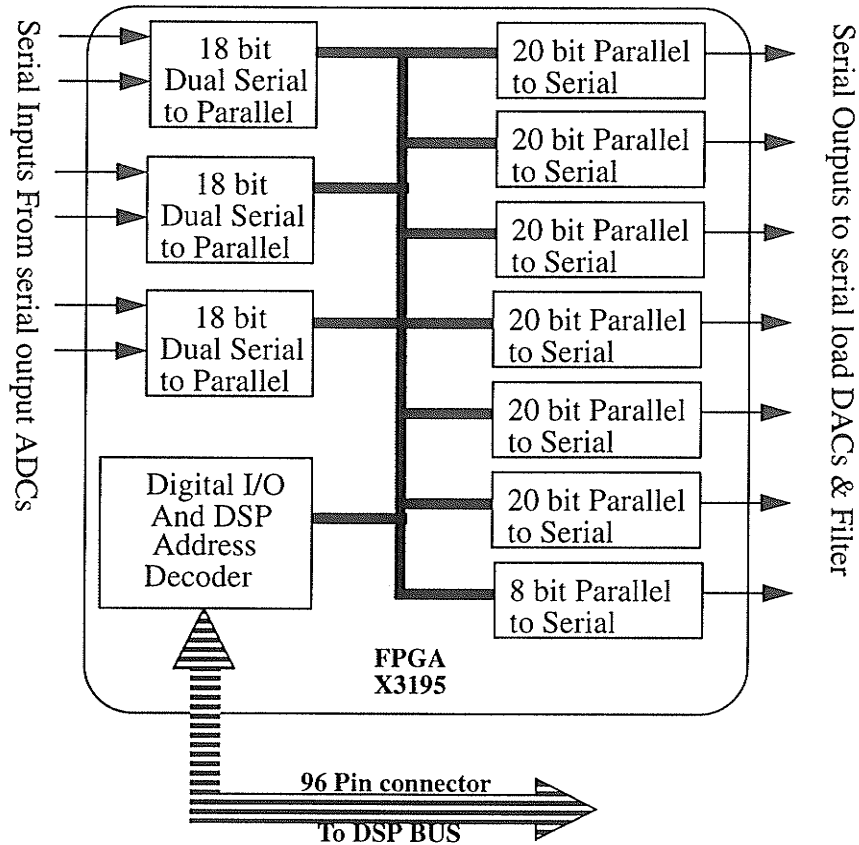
Serial Inputs From serial output ADCs

18 bit Dual Serial to Parallel

18 bit Dual Serial to Parallel

18 bit Dual Serial to Parallel

Digital I/O And DSP Address Decoder

20 bit Parallel to Serial

20 bit Parallel to Serial

20 bit Parallel to Serial

20 bit Parallel to Serial

20 bit Parallel to Serial

20 bit Parallel to Serial

8 bit Parallel to Serial

FPGA X3195

Serial Outputs to serial load DACs & Filter

96 Pin connector

To DSP BUS